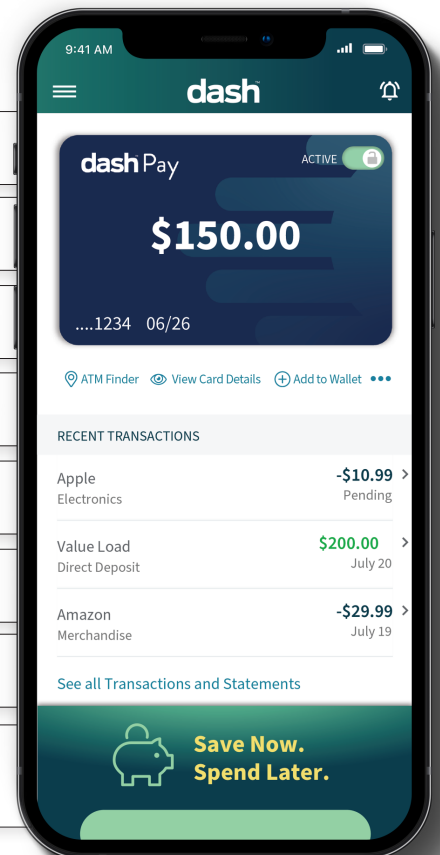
9:41 AM

dash™

dash Pay

ACTIVE

$150.00

....1234 06/26

ATM Finder View Card Details Add to Wallet •••

RECENT TRANSACTIONS

| | |
|---|---|
| Apple<br>Electronics | -$10.99<br>Pending |
| Value Load<br>Direct Deposit | $200.00<br>July 20 |
| Amazon<br>Merchandise | -$29.99<br>July 19 |

See all Transactions and Statements

Save Now.
Spend Later.